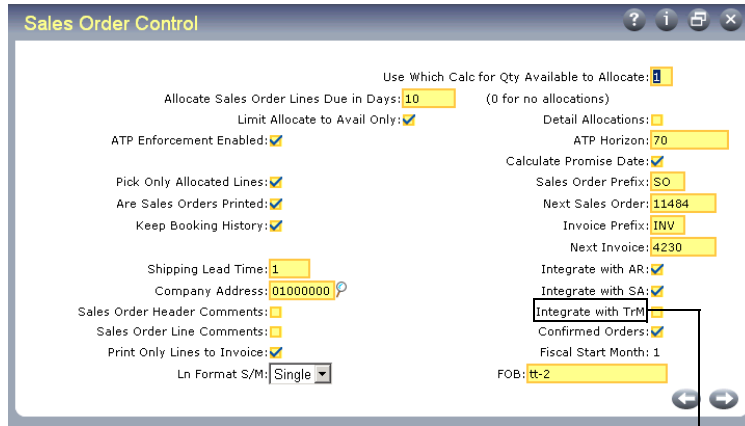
Sales Order Control

Use Which Calc for Qty Available to Allocate: 1

Allocate Sales Order Lines Due in Days: 10

(0 for no allocations)

Limit Allocate to Avail Only:

Detail Allocations:

ATP Enforcement Enabled:

ATP Horizon: 70

Calculate Promise Date:

Pick Only Allocated Lines:

Sales Order Prefix: SO

Are Sales Orders Printed:

Next Sales Order: 11484

Keep Booking History:

Invoice Prefix: INV

Next Invoice: 4230

Shipping Lead Time: 1

Integrate with AR:

Company Address: 01000000

Integrate with SA:

Sales Order Header Comments:

Integrate with TrM:

Sales Order Line Comments:

Confirmed Orders:

Print Only Lines to Invoice:

Fiscal Start Month: 1

Ln Format S/M: Single

FOB: tt-2